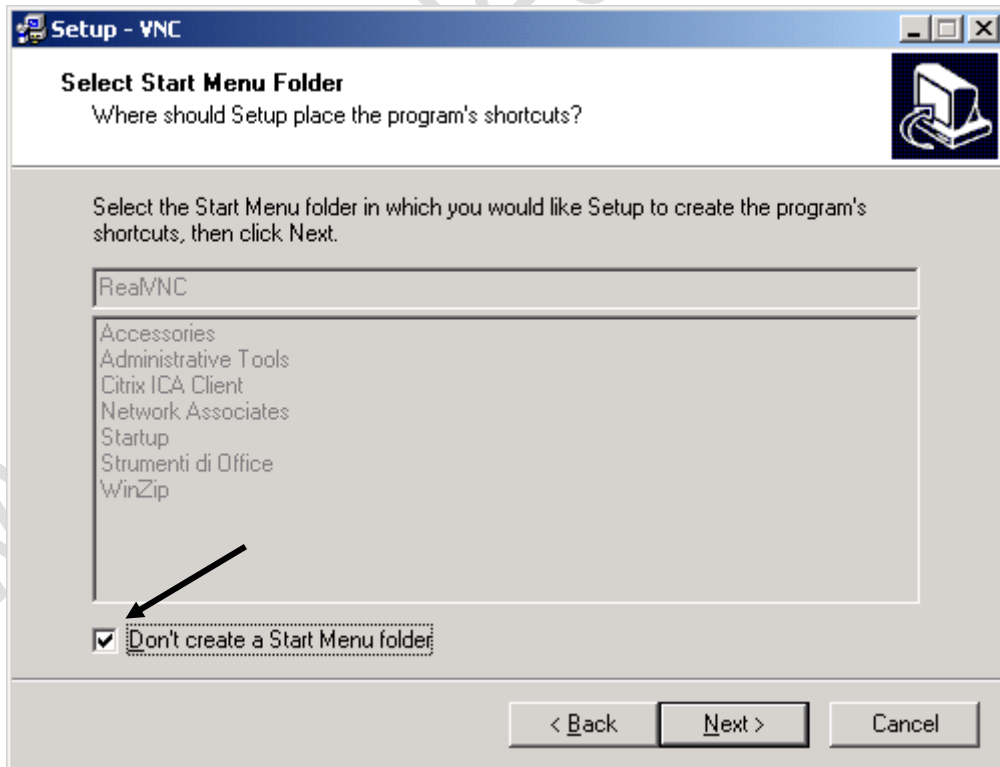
Setup - VNC

Select Start Menu Folder
Where should Setup place the program's shortcuts?

Select the Start Menu folder in which you would like Setup to create the program's shortcuts, then click Next.

RealVNC

Accessories
Administrative Tools
Citrix ICA Client
Network Associates
Startup
Strumenti di Office
WinZip

Don't create a Start Menu folder

< Back
Next >
Cancel